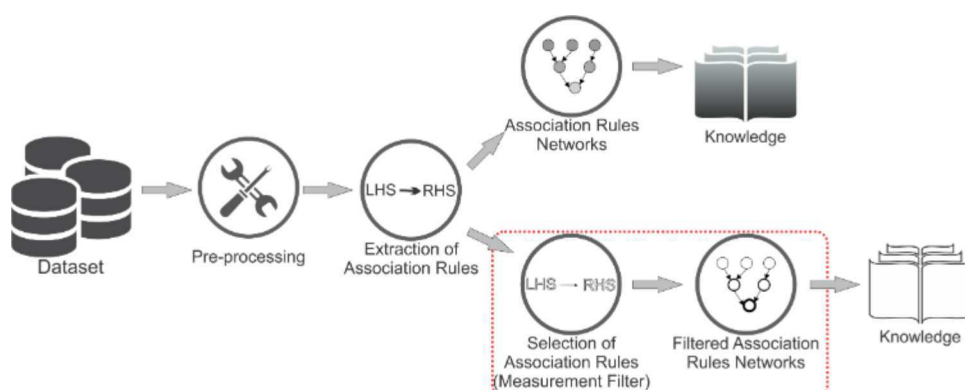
Association Rules Networks

Knowledge

Dataset

Pre-processing

LHS → RHS

Extraction of Association Rules

LHS → RHS

Selection of Association Rules (Measurement Filter)

Filtered Association Rules Networks

Knowledge